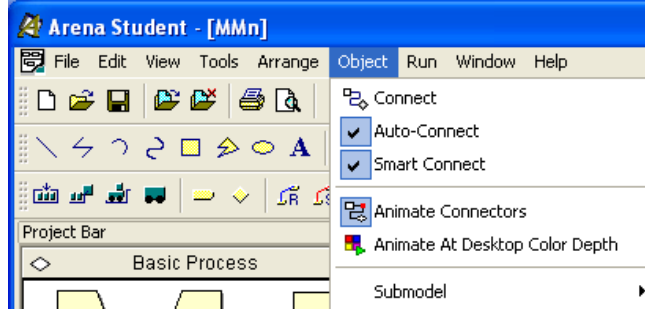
Arena Student - [MMn]

File Edit View Tools Arrange Object Run Window Help

A

Project Bar

Basic Process

Connect
Auto-Connect
Smart Connect
Animate Connectors
Animate At Desktop Color Depth
Submodel